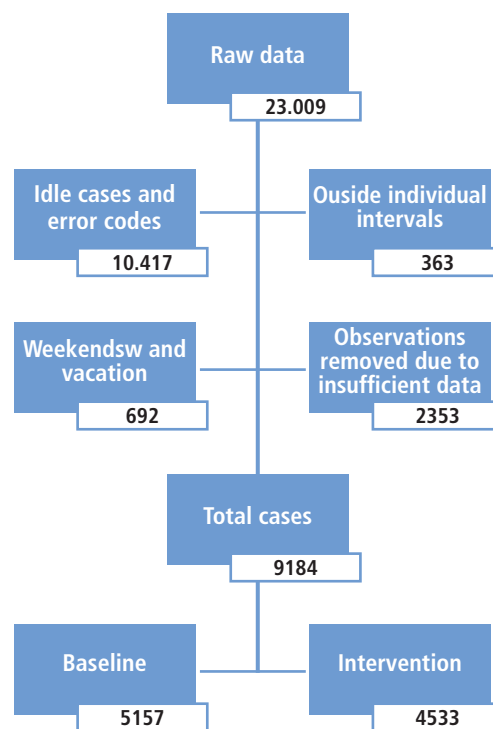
Raw data
23.009

Idle cases and error codes
10.417

Ouside individual intervals
363

Weekendsw and vacation
692

Observations removed due to insufficient data
2353

Total cases
9184

Baseline
5157

Intervention
4533